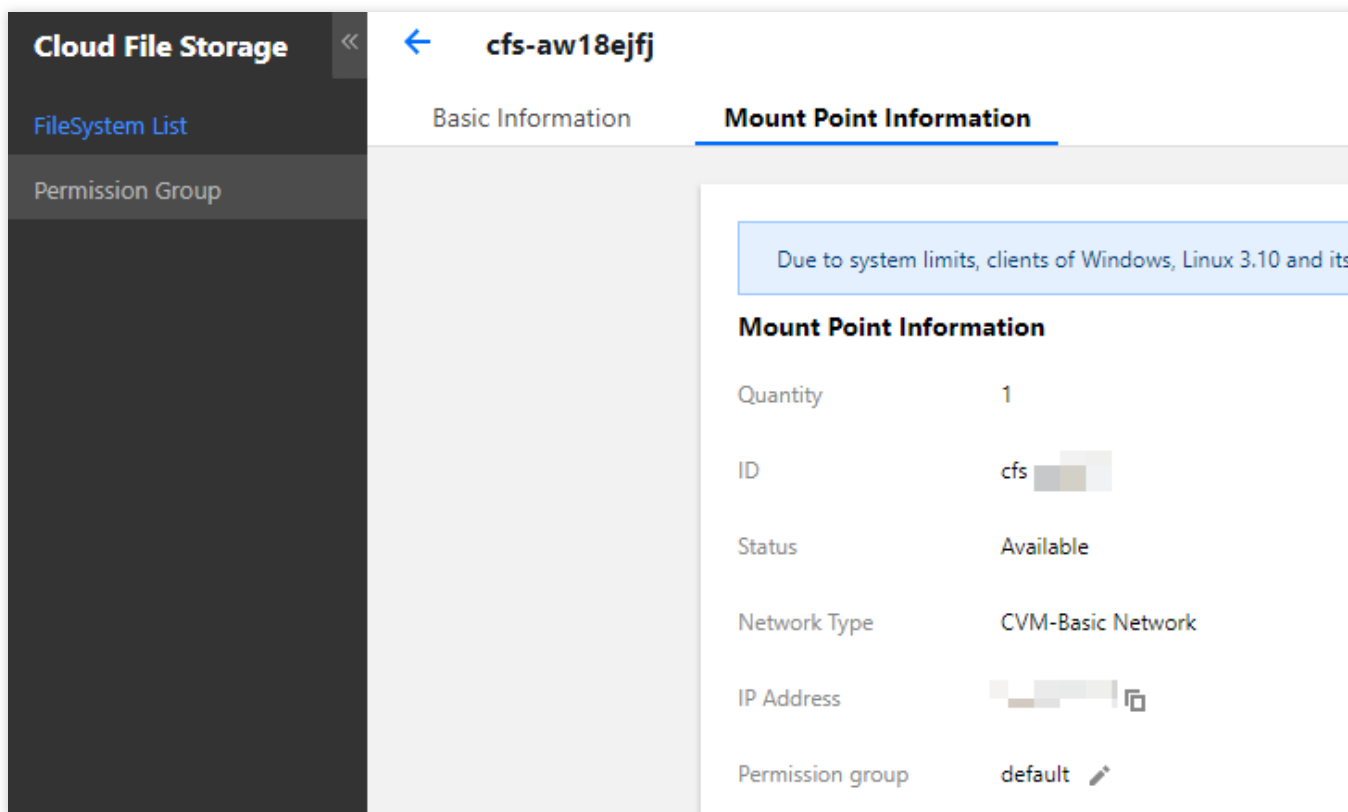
Cloud File Storage

FileSystem List

Permission Group

cfs-aw18ejfj

Basic Information

Mount Point Information

Due to system limits, clients of Windows, Linux 3.10 and its

Mount Point Information

Quantity 1

ID cfs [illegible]

Status Available

Network Type CVM-Basic Network

IP Address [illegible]

Permission group default